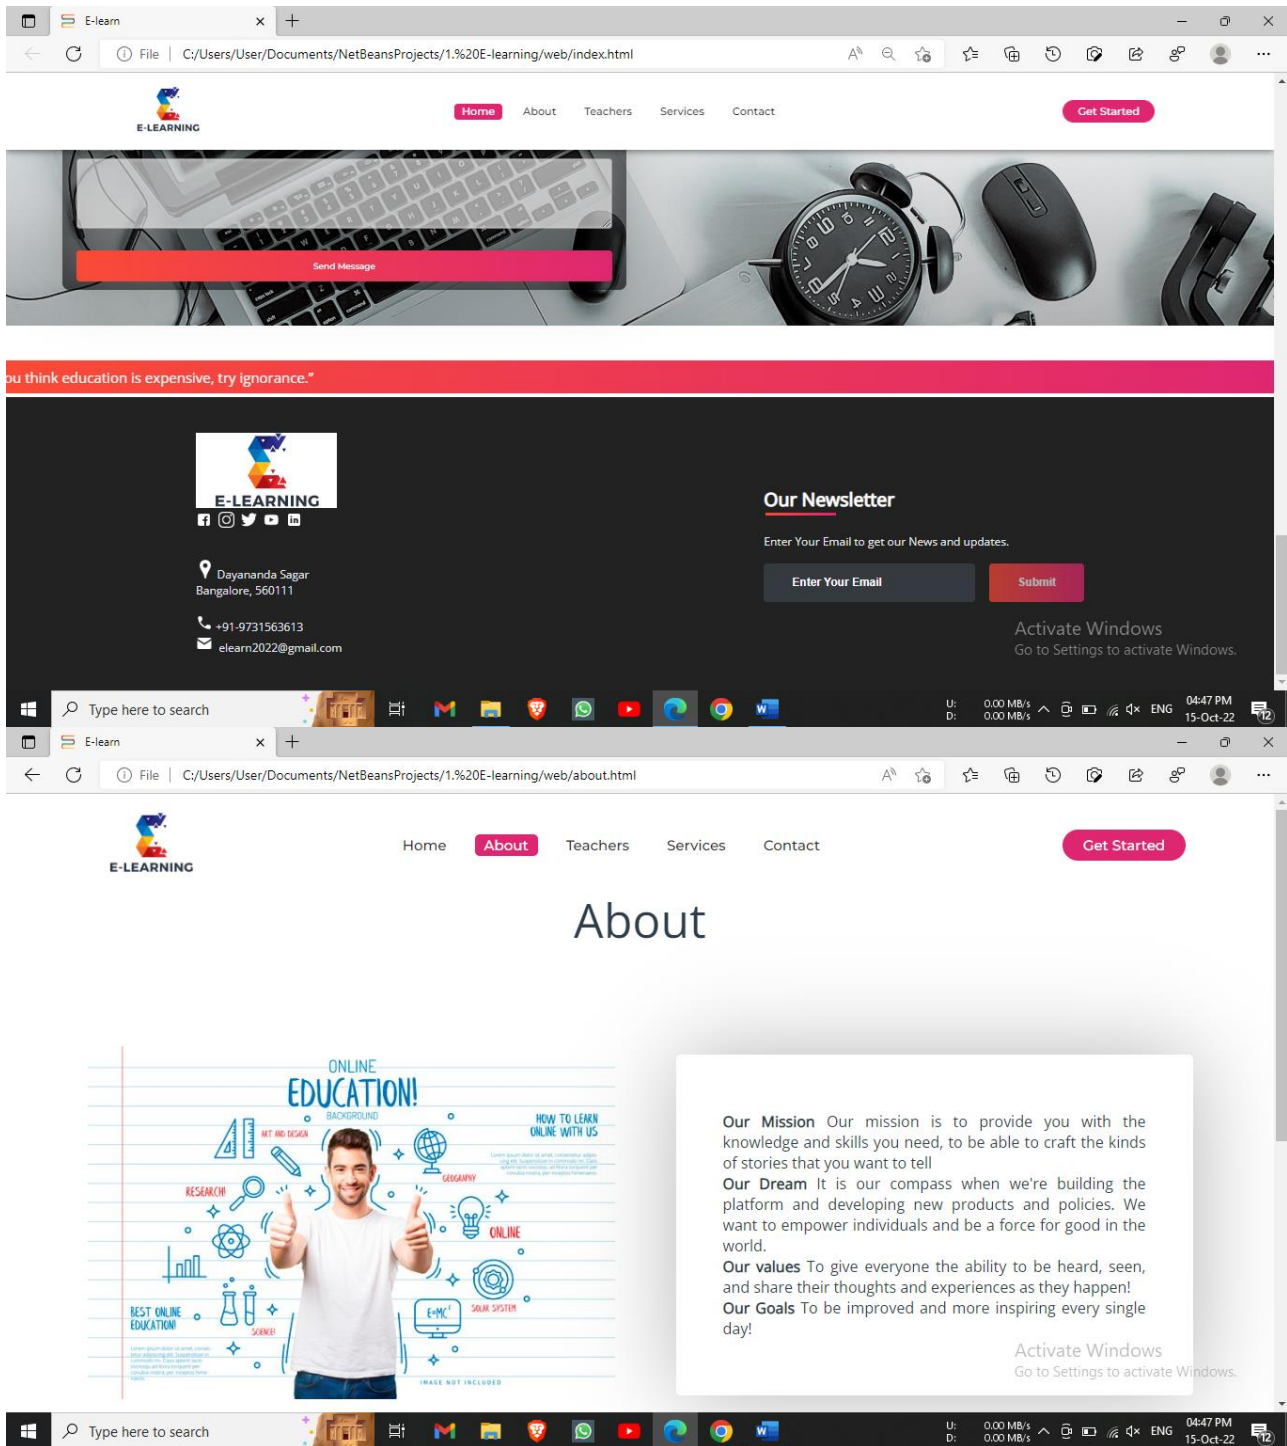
E-learn

File | C:/Users/User/Documents/NetBeansProjects/1.%20E-learning/web/index.html

E-LEARNING

Home About Teachers Services Contact

Get Started

Send Message

ou think education is expensive, try ignorance."

E-LEARNING

Dayananda Sagar Bangalore, 560111

+91-9731563613

elearn2022@gmail.com

Our Newsletter

Enter Your Email to get our News and updates.

Enter Your Email

Submit

Activate Windows
Go to Settings to activate Windows.

Type here to search

U: 0.00 MB/s
D: 0.00 MB/s

ENG

04:47 PM
15-Oct-22

12

E-learn

File | C:/Users/User/Documents/NetBeansProjects/1.%20E-learning/web/about.html

E-LEARNING

Home About Teachers Services Contact

Get Started

About

ONLINE
EDUCATION!
BACKGROUND
ART AND DESIGN
HOW TO LEARN ONLINE WITH US
GEOGRAPHY
RESEARCH
ONLINE
SOLAR SYSTEM
BEST ONLINE EDUCATION
SCIENCE
E=MC²
IMAGE NOT INCLUDED

Our Mission Our mission is to provide you with the knowledge and skills you need, to be able to craft the kinds of stories that you want to tell
Our Dream It is our compass when we're building the platform and developing new products and policies. We want to empower individuals and be a force for good in the world.
Our values To give everyone the ability to be heard, seen, and share their thoughts and experiences as they happen!
Our Goals To be improved and more inspiring every single day!

Activate Windows
Go to Settings to activate Windows.

Type here to search

U: 0.00 MB/s
D: 0.00 MB/s

ENG

04:47 PM
15-Oct-22

12